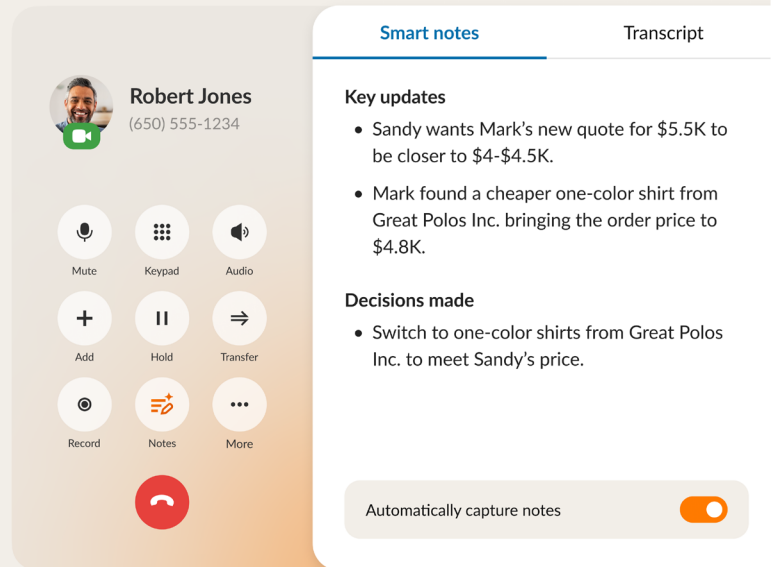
Robert Jones
(650) 555-1234

Mute
Keypad
Audio
Add
Hold
Transfer
Record
Notes
More

Smart notes
Transcript

Key updates

- Sandy wants Mark's new quote for \$5.5K to be closer to \$4-\$4.5K.
- Mark found a cheaper one-color shirt from Great Polos Inc. bringing the order price to \$4.8K.

Decisions made

- Switch to one-color shirts from Great Polos Inc. to meet Sandy's price.

Automatically capture notes